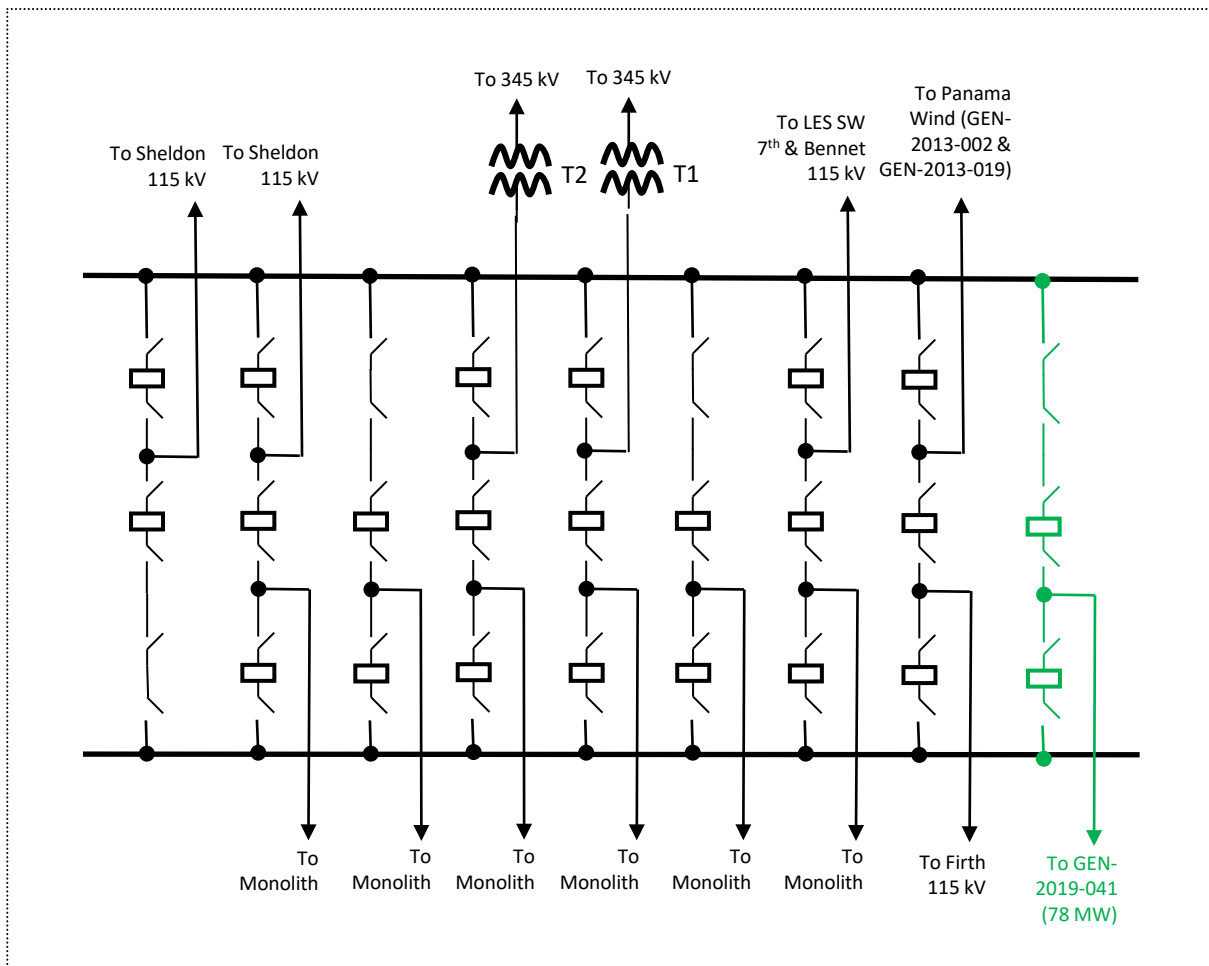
To 345 kV

To 345 kV

To Sheldon 115 kV

To Sheldon 115 kV

T2

T1

To LES SW $7^{th}$ & Bennet 115 kV

To Panama Wind (GEN-2013-002 & GEN-2013-019)

To Monolith

To Monolith

To Monolith

To Monolith

To Monolith

To Monolith

To Firth 115 kV

To GEN-2019-041 (78 MW)